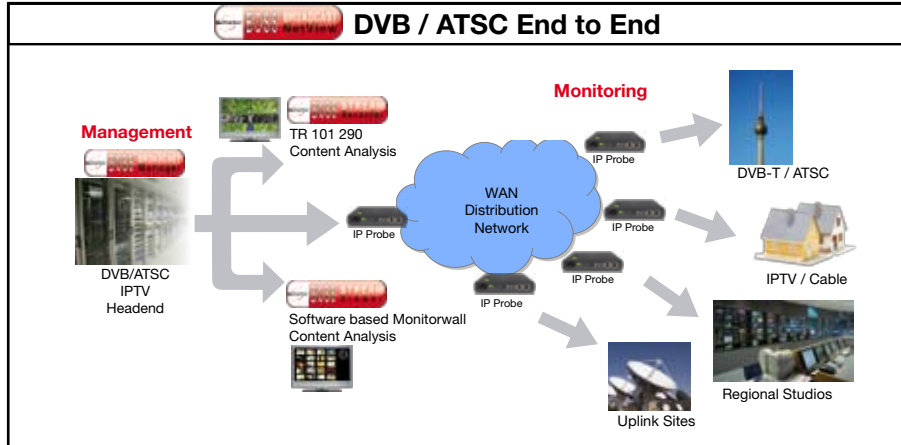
DVB / ATSC End to End

Management

DVB/ATSC
IPTV
Headend

TR 101 290
Content Analysis

Software based Monitorwall
Content Analysis

Monitoring

IP Probe

WAN
Distribution
Network

IP Probe

IP Probe

IP Probe

IP Probe

DVB-T / ATSC

IPTV / Cable

Regional Studios

Uplink Sites